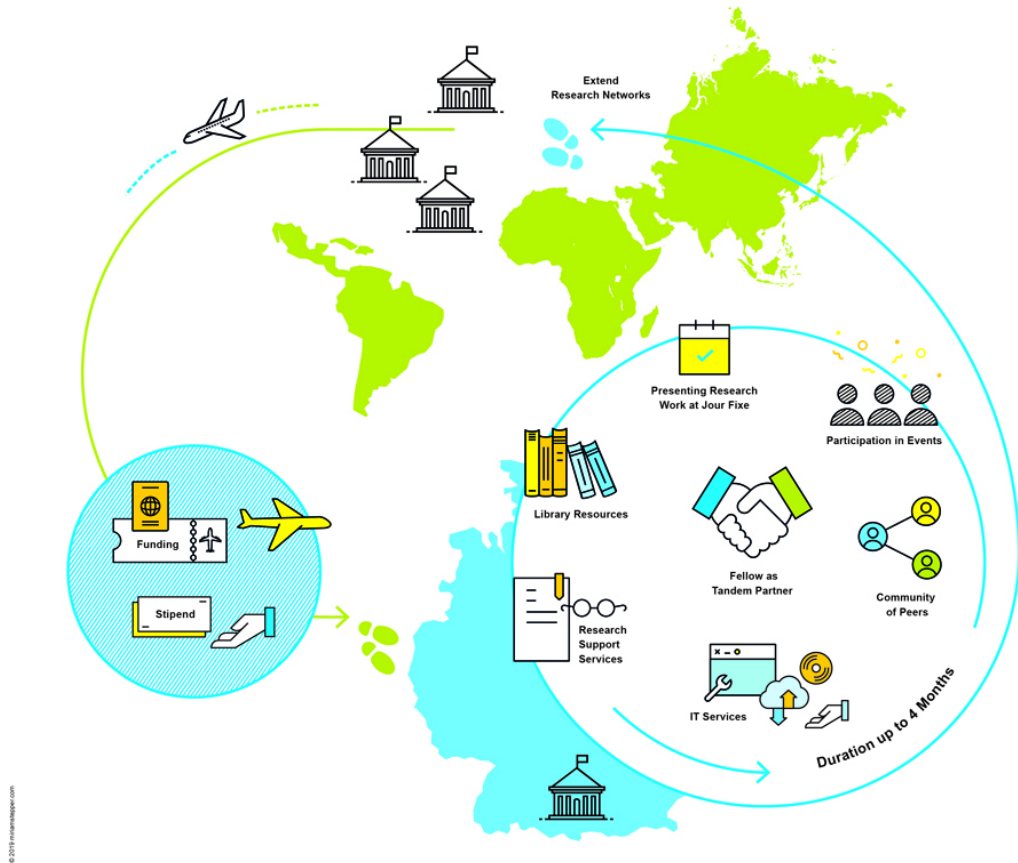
Extend Research Networks

Presenting Research Work at Jour Fixe

Participation in Events

Library Resources

Fellow as Tandem Partner

Community of Peers

Funding

Stipend

Research Support Services

IT Services

Duration up to 4 Months

© 2019 miriamstepper.com